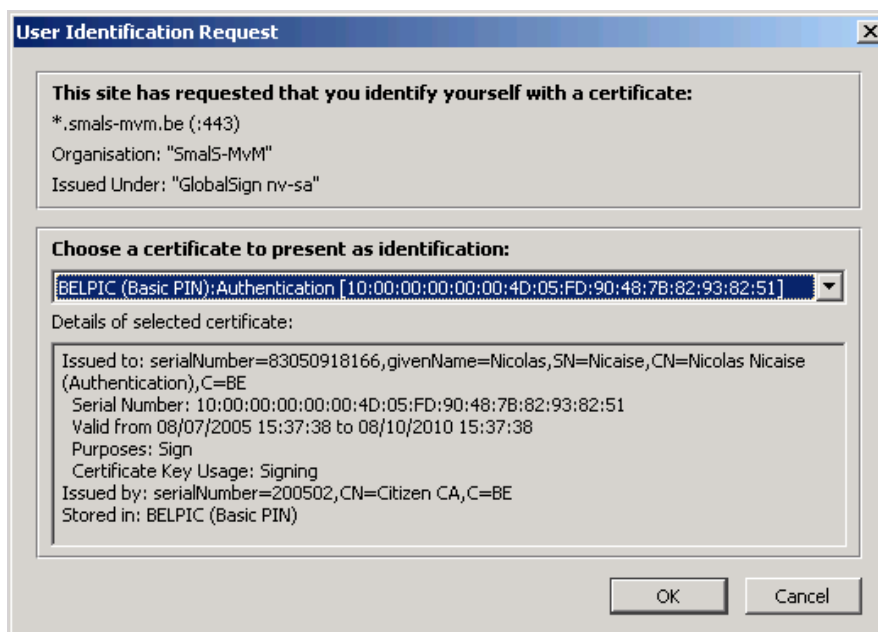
User Identification Request

This site has requested that you identify yourself with a certificate:
*.smals-mvm.be (:443)
Organisation: "SmalS-MvM"
Issued Under: "GlobalSign nv-sa"

Choose a certificate to present as identification:
BELPIC (Basic PIN):Authentication [10:00:00:00:00:00:4D:05:FD:90:48:7B:82:93:82:51]
Details of selected certificate:
Issued to: serialNumber=83050918166,givenName=Nicolas,SN=Nicaise,CN=Nicolas Nicaise (Authentication),C=BE
Serial Number: 10:00:00:00:00:00:4D:05:FD:90:48:7B:82:93:82:51
Valid from 08/07/2005 15:37:38 to 08/10/2010 15:37:38
Purposes: Sign
Certificate Key Usage: Signing
Issued by: serialNumber=200502,CN=Citizen CA,C=BE
Stored in: BELPIC (Basic PIN)

OK
Cancel